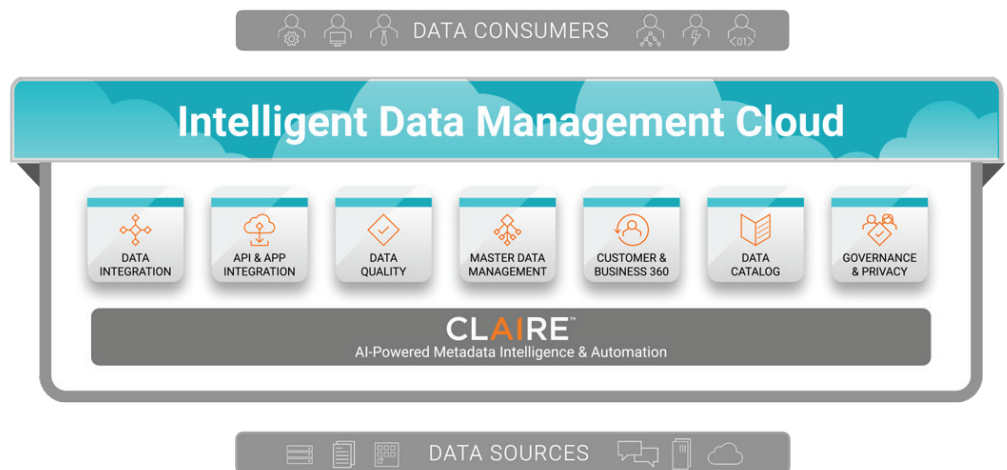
DATA CONSUMERS

Intelligent Data Management Cloud

DATA INTEGRATION

API & APP INTEGRATION

DATA QUALITY

MASTER DATA MANAGEMENT

CUSTOMER & BUSINESS 360

DATA CATALOG

GOVERNANCE & PRIVACY

CLAIRE™

AI-Powered Metadata Intelligence & Automation

DATA SOURCES